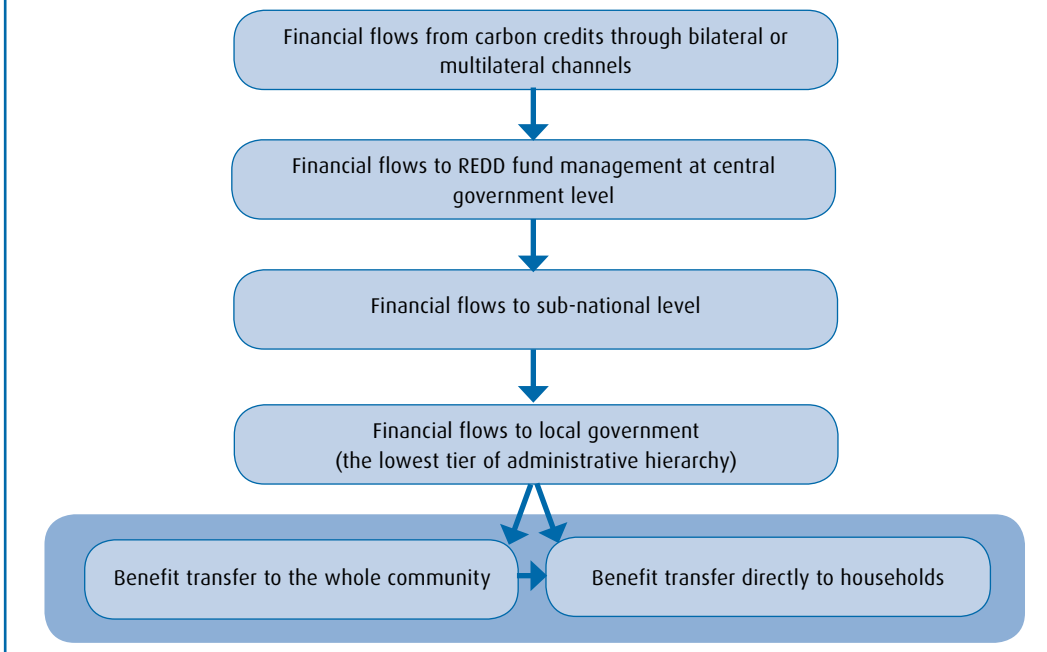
Financial flows from carbon credits through bilateral or multilateral channels

Financial flows to REDD fund management at central government level

Financial flows to sub-national level

Financial flows to local government (the lowest tier of administrative hierarchy)

Benefit transfer to the whole community

Benefit transfer directly to households